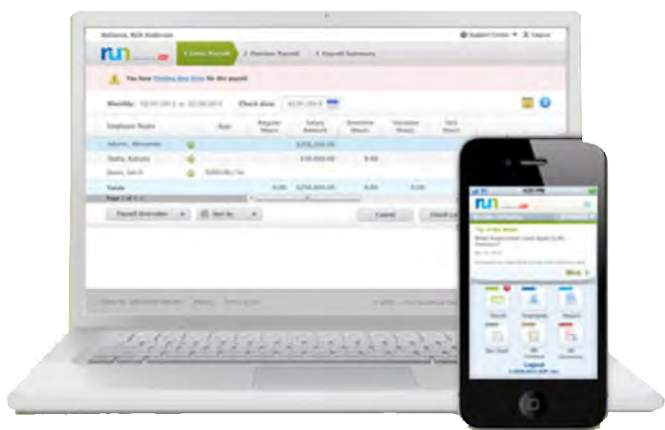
Welcome, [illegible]

Support Center ▾ | Logout

run

1 Enter Payroll | 2 Preview Payroll | 3 Payroll Summary

You have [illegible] for this payroll

Monthly: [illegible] | Check date: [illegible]

| Employee Name | Rate | Regular Hours | Salary Amount | Overtime Hours | Vacation Hours | Sick Hours |
|---|---|---|---|---|---|---|
| Adams, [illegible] | | | $200,000.00 | | | |
| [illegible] | | | $10,000.00 | | 8.00 | |
| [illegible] | | $200.00/hr | | | | |
| Totals | | 0.00 | $250,000.00 | | 8.00 | 0.00 |

Payroll Reminders ▾ | Sort by ▾ | Cancel | Check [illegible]

run

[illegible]

More

Payroll | Employees | Reports

Tax Check | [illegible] | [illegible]

Logout